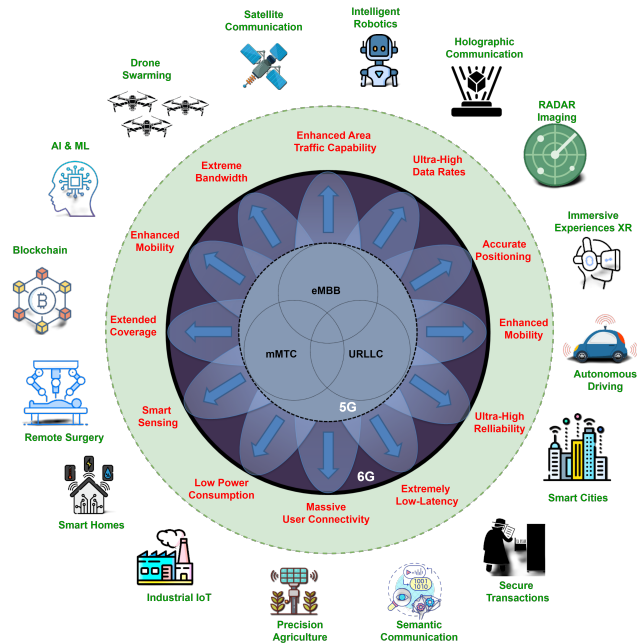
Satellite Communication

Intelligent Robotics

Holographic Communication

Drone Swarming

RADAR Imaging

AI & ML

Immersive Experiences XR

Blockchain

Autonomous Driving

Remote Surgery

Smart Cities

Smart Homes

Secure Transactions

Industrial IoT

Precision Agriculture

Semantic Communication

Enhanced Area Traffic Capability

Ultra-High Data Rates

Accurate Positioning

Enhanced Mobility

Ultra-High Relliability

Extremely Low-Latency

Massive User Connectivity

Low Power Consumption

Smart Sensing

Extended Coverage

Enhanced Mobility

Extreme Bandwidth

eMBB

mMTC

URLLC

5G

6G